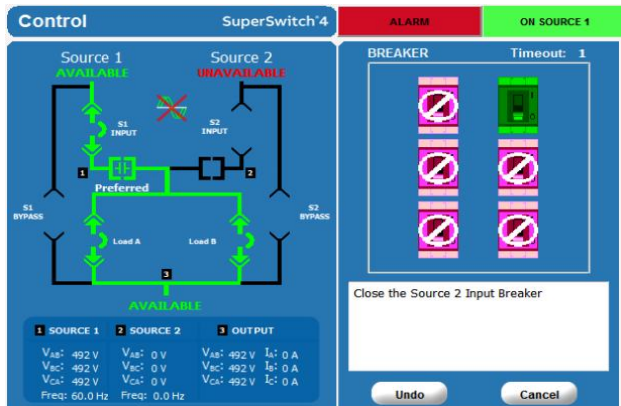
Control

SuperSwitch®4

ALARM

ON SOURCE 1

Source 1
AVAILABLE

Source 2
UNAVAILABLE

S1
INPUT

S2
INPUT

1

2

Preferred

S1
BYPASS

S2
BYPASS

Load A

Load B

3

AVAILABLE

| 1 SOURCE 1 | 2 SOURCE 2 | 3 OUTPUT | |
|---|---|---|---|
| $V_{AB}$: 492 V | $V_{AB}$: 0 V | $V_{AB}$: 492 V | $I_A$: 0 A |
| $V_{BC}$: 492 V | $V_{BC}$: 0 V | $V_{BC}$: 492 V | $I_B$: 0 A |
| $V_{CA}$: 492 V | $V_{CA}$: 0 V | $V_{CA}$: 492 V | $I_C$: 0 A |
| Freq: 60.0 Hz | Freq: 0.0 Hz | | |

BREAKER

Timeout: 1

Close the Source 2 Input Breaker

Undo

Cancel